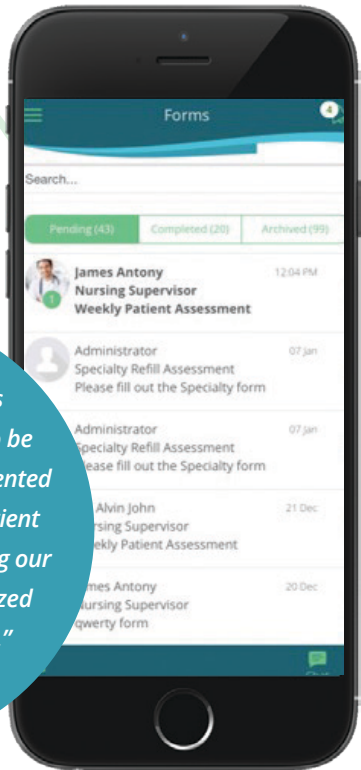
Forms
4
Search...
Pending (43)
Completed (20)
Archived (99)
James Antony
Nursing Supervisor
Weekly Patient Assessment
12:04 PM
1
Administrator
Specialty Refill Assessment
Please fill out the Specialty form
07 Jan
Administrator
Specialty Refill Assessment
Please fill out the Specialty form
07 Jan
Alvin John
Nursing Supervisor
Weekly Patient Assessment
21 Dec
James Antony
Nursing Supervisor
qwerty form
20 Dec
Chat

s
o be
ented
ient
g our
zed
"